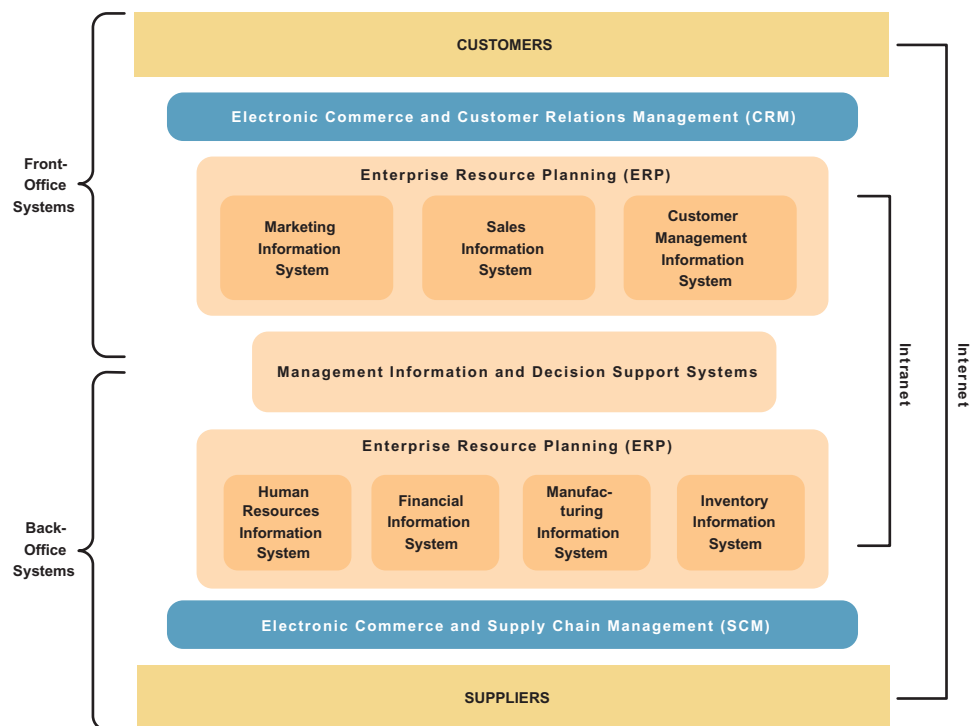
CUSTOMERS

Electronic Commerce and Customer Relations Management (CRM)

Front-Office Systems

Enterprise Resource Planning (ERP)

Marketing Information System

Sales Information System

Customer Management Information System

Management Information and Decision Support Systems

Intranet

Internet

Back-Office Systems

Enterprise Resource Planning (ERP)

Human Resources Information System

Financial Information System

Manufacturing Information System

Inventory Information System

Electronic Commerce and Supply Chain Management (SCM)

SUPPLIERS